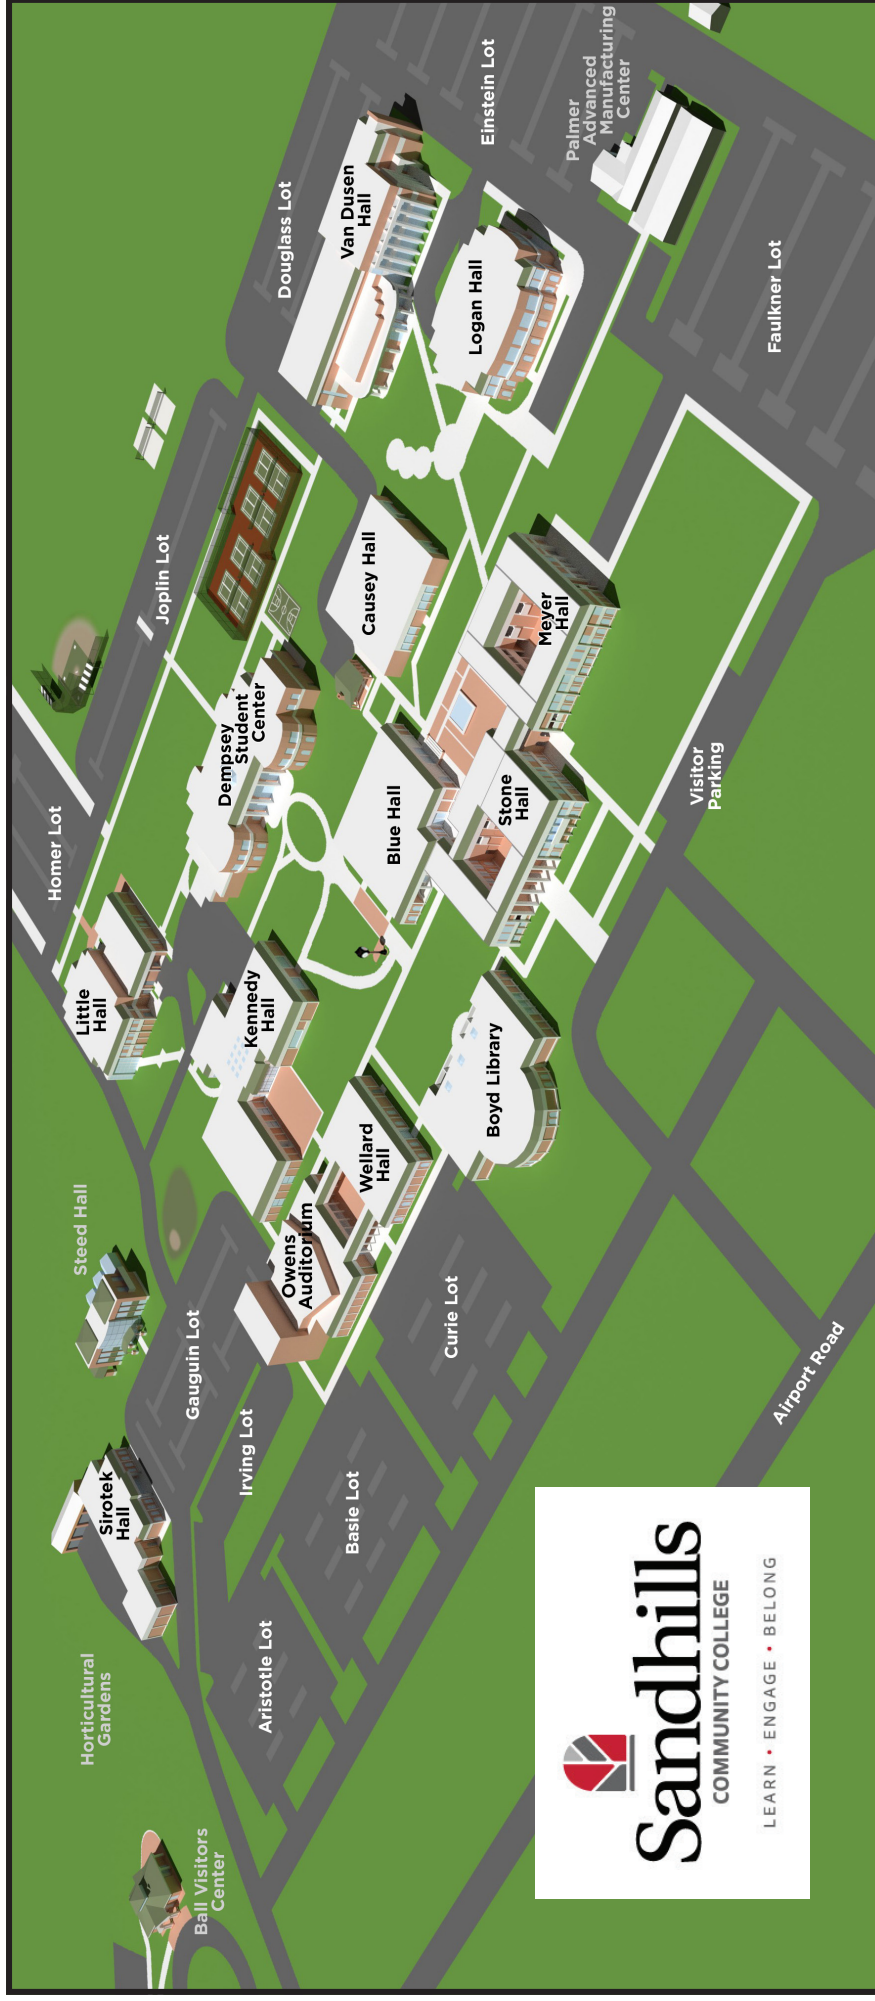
Douglass Lot

Einstein Lot

Palmer Advanced Manufacturing Center

Van Dusen Hall

Logan Hall

Faulkner Lot

Joplin Lot

Causey Hall

Meyer Hall

Dempsey Student Center

Homer Lot

Blue Hall

Stone Hall

Visitor Parking

Little Hall

Kennedy Hall

Boyd Library

Steed Hall

Wellard Hall

Owens Auditorium

Gauguin Lot

Curie Lot

Irving Lot

Basie Lot

Sirotek Hall

Airport Road

Horticultural Gardens

Aristotle Lot

Ball Visitors Center

Sandhills
COMMUNITY COLLEGE
LEARN • ENGAGE • BELONG